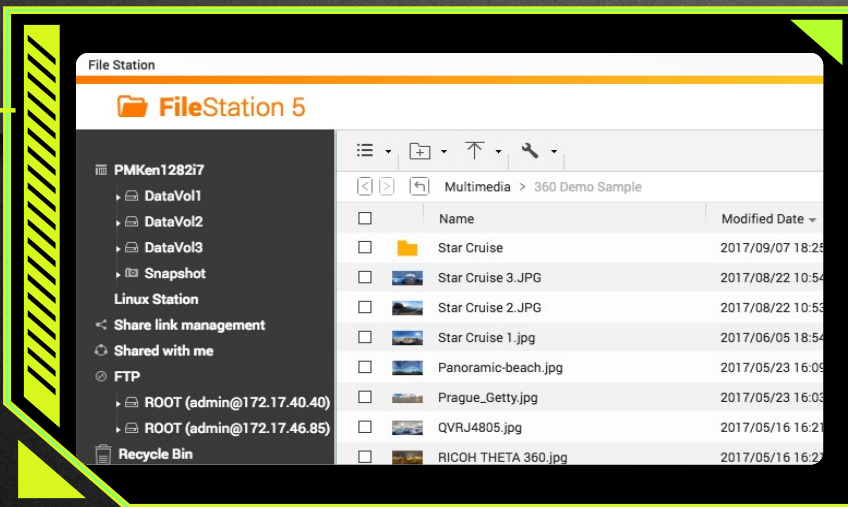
File Station

FileStation 5

PMKen1282i7
DataVol1
DataVol2
DataVol3
Snapshot
Linux Station
Share link management
Shared with me
FTP
ROOT (admin@172.17.40.40)
ROOT (admin@172.17.46.85)
Recycle Bin

Multimedia > 360 Demo Sample

| | Name | Modified Date |
|---|---|---|
| | Star Cruise | 2017/09/07 18:25 |
| | Star Cruise 3.JPG | 2017/08/22 10:54 |
| | Star Cruise 2.JPG | 2017/08/22 10:53 |
| | Star Cruise 1.jpg | 2017/06/05 18:54 |
| | Panoramic-beach.jpg | 2017/05/23 16:09 |
| | Prague_Getty.jpg | 2017/05/23 16:03 |
| | QVRJ4805.jpg | 2017/05/16 16:21 |
| | RICOH THETA 360.jpg | 2017/05/16 16:2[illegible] |